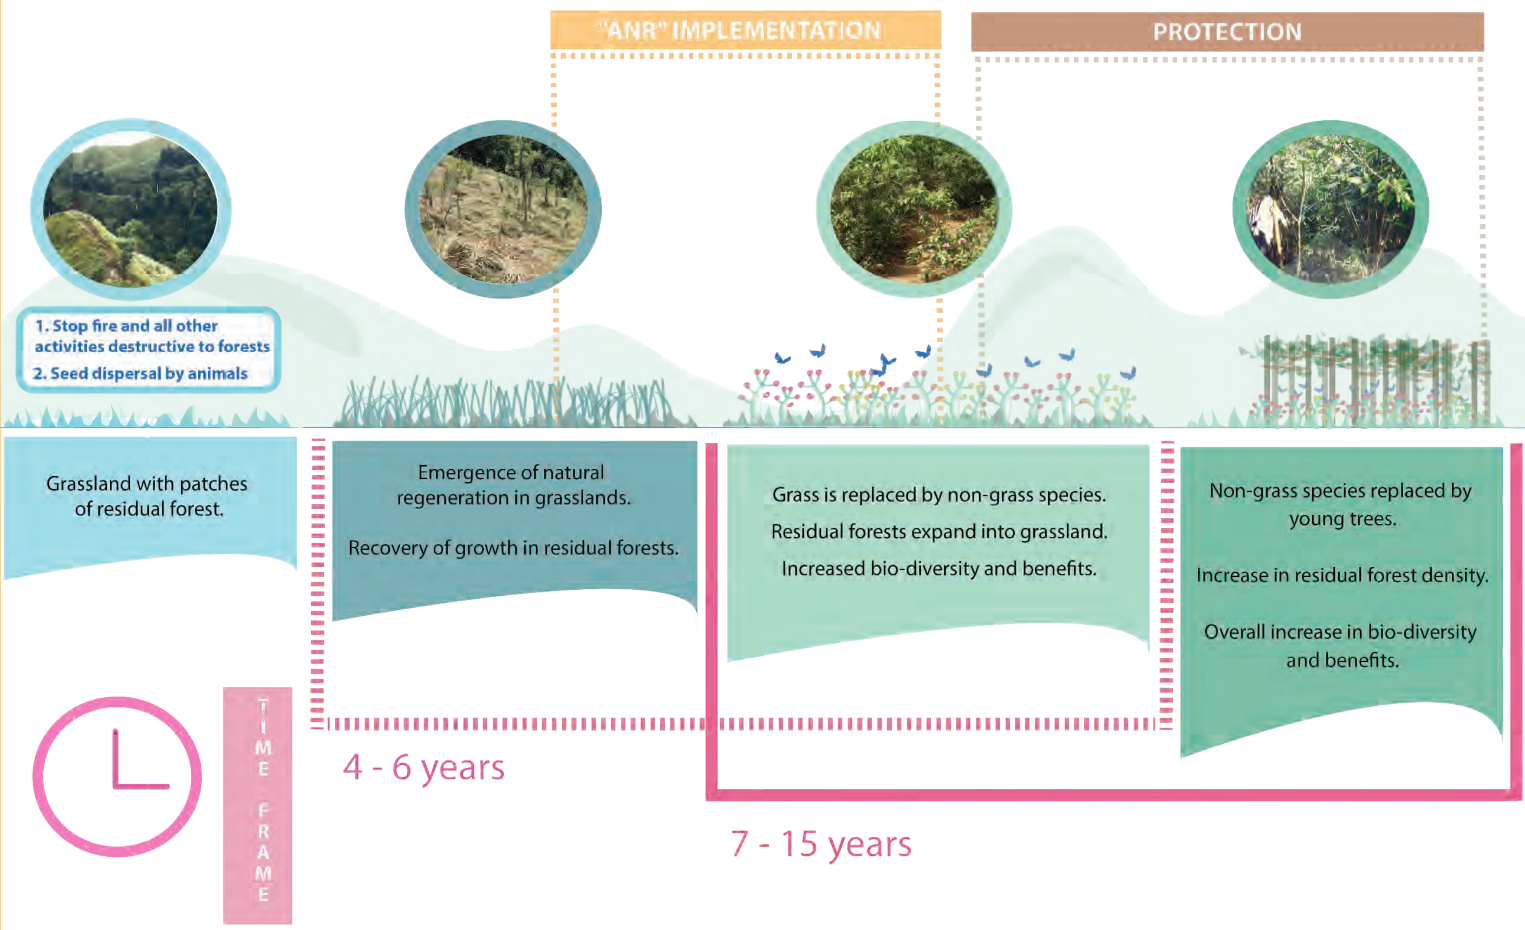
"ANR" IMPLEMENTATION

PROTECTION

1. Stop fire and all other activities destructive to forests
2. Seed dispersal by animals

Grassland with patches of residual forest.

Emergence of natural regeneration in grasslands.

Recovery of growth in residual forests.

Grass is replaced by non-grass species.

Residual forests expand into grassland.

Increased bio-diversity and benefits.

Non-grass species replaced by young trees.

Increase in residual forest density.

Overall increase in bio-diversity and benefits.

TIME FRAME

4 - 6 years

7 - 15 years